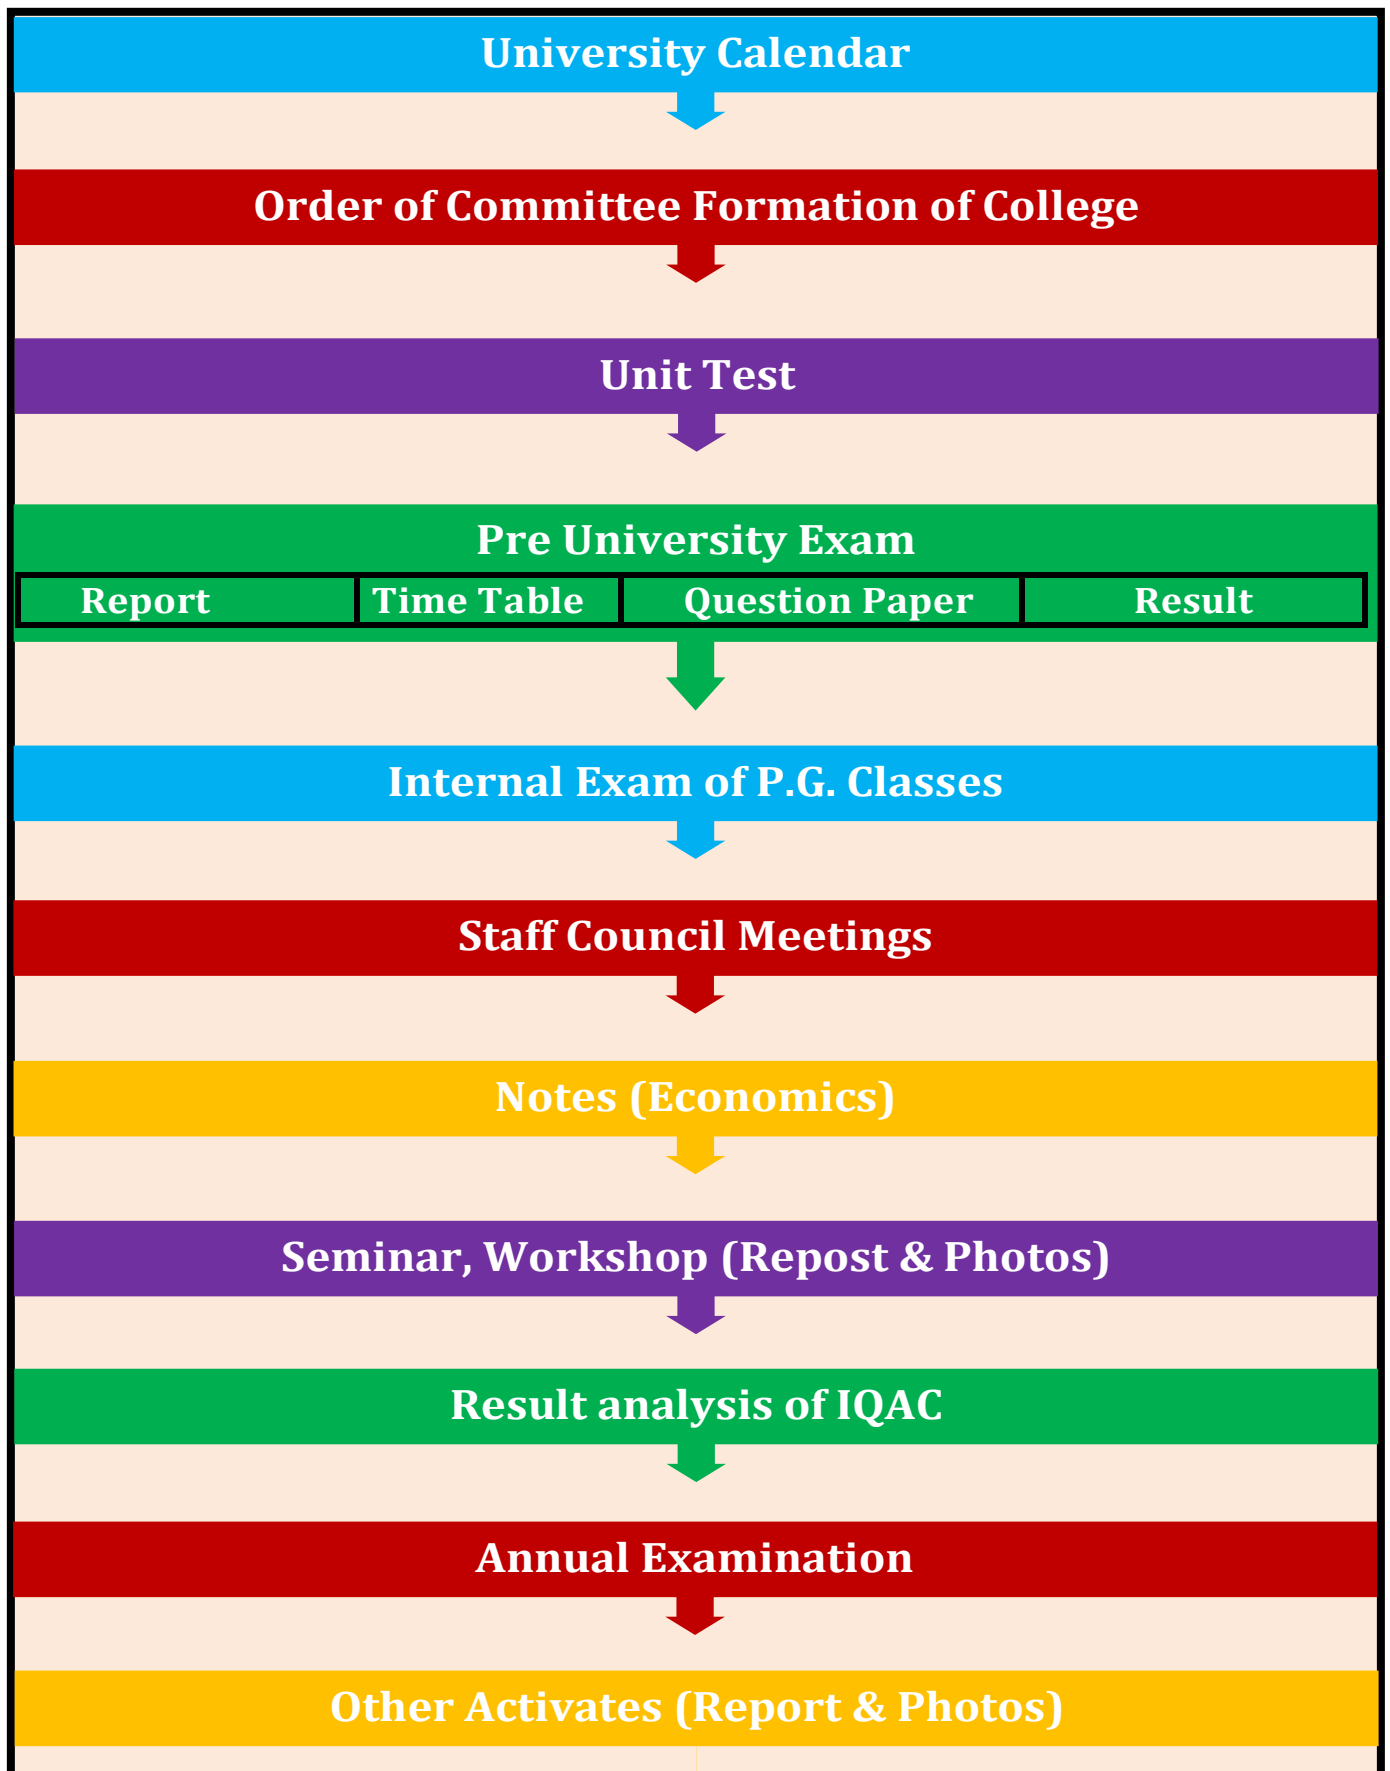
University Calendar

Order of Committee Formation of College

Unit Test

Pre University Exam

| Report | Time Table | Question Paper | Result |
|---|---|---|---|

Internal Exam of P.G. Classes

Staff Council Meetings

Notes (Economics)

Seminar, Workshop (Repost & Photos)

Result analysis of IQAC

Annual Examination

Other Activates (Report & Photos)